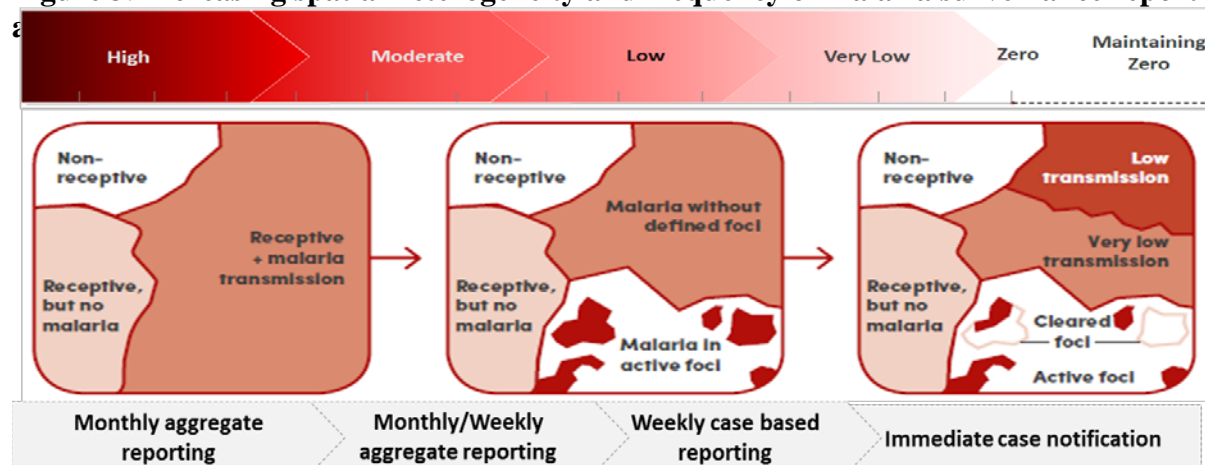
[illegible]

High

Moderate

Low

Very Low

Zero

Maintaining Zero

Non-receptive

Receptive, but no malaria

Receptive + malaria transmission

Non-receptive

Malaria without defined foci

Receptive, but no malaria

Malaria in active foci

Non-receptive

Low transmission

Very low transmission

Receptive, but no malaria

Cleared foci

Active foci

Monthly aggregate reporting

Monthly/Weekly aggregate reporting

Weekly case based reporting

Immediate case notification